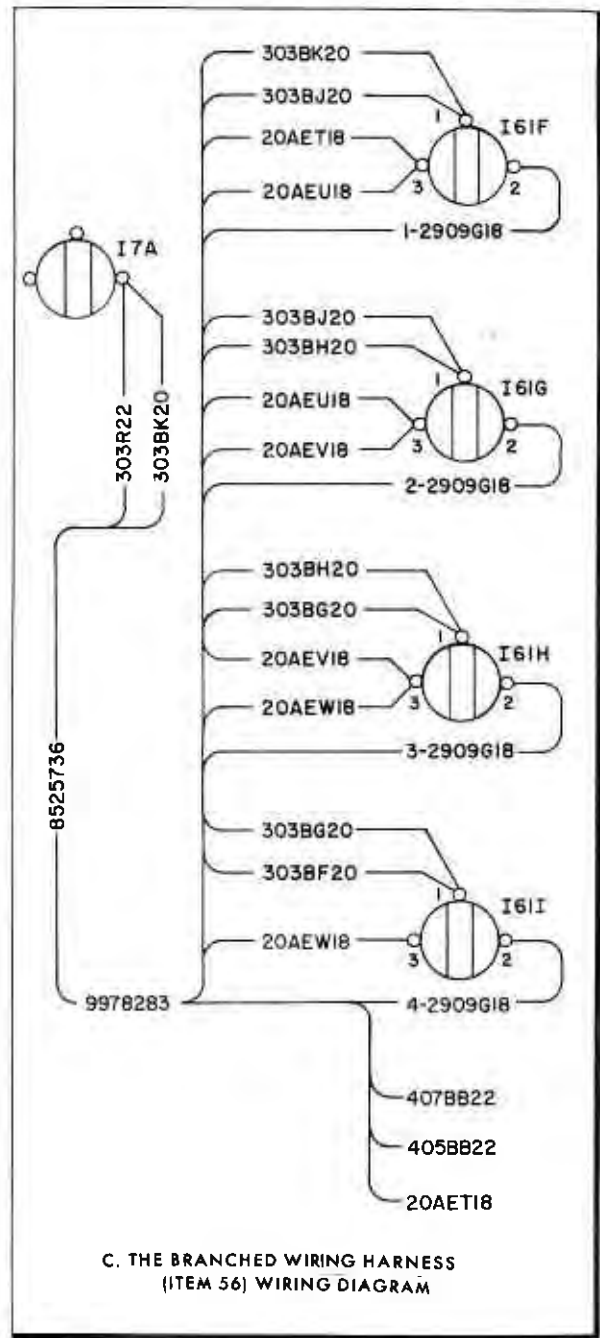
303BK20
303BJ20
1
I61F
20AETI8
20AEUI8
3
2
1-2909GI8

I7A
303R22
303BK20

303BJ20
303BH20
1
I61G
20AEUI8
20AEVI8
3
2
2-2909GI8

303BH20
303BG20
1
I61H
20AEVI8
20AEWI8
3
2
3-2909GI8

8525736

303BG20
303BF20
1
I61I
20AEWI8
3
2
4-2909GI8

9978283

407BB22
405BB22
20AETI8

C. THE BRANCHED WIRING HARNESS (ITEM 56) WIRING DIAGRAM